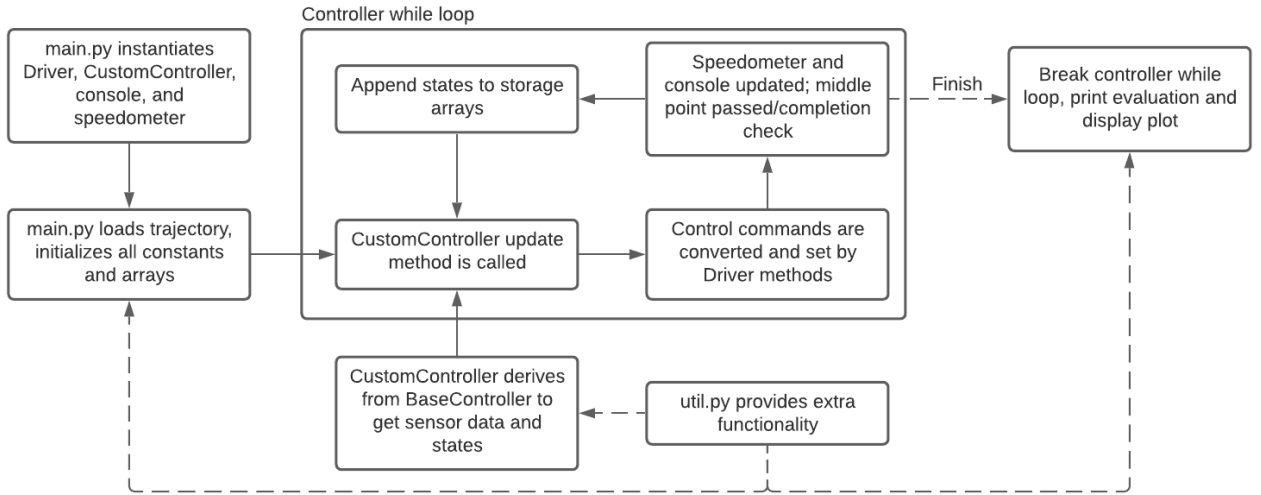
main.py instantiates Driver, CustomController, console, and speedometer

main.py loads trajectory, initializes all constants and arrays

Controller while loop

Append states to storage arrays

Speedometer and console updated; middle point passed/completion check

CustomController update method is called

Control commands are converted and set by Driver methods

Finish

Break controller while loop, print evaluation and display plot

CustomController derives from BaseController to get sensor data and states

util.py provides extra functionality